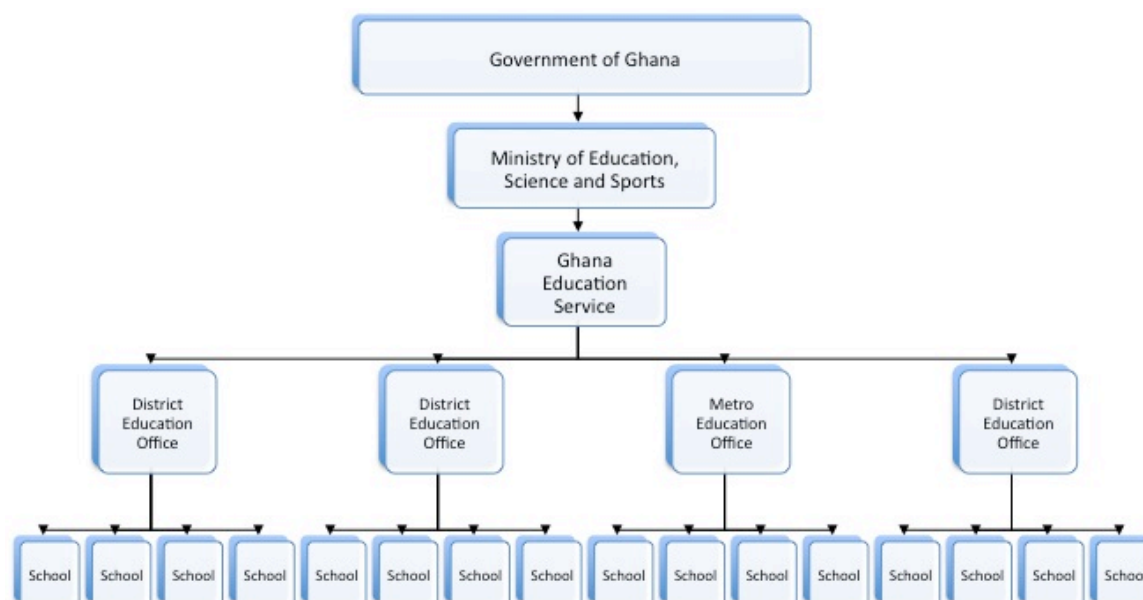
Government of Ghana

Ministry of Education, Science and Sports

Ghana Education Service

District Education Office

District Education Office

Metro Education Office

District Education Office

School

School

School

School

School

School

School

School

School

School

School

School

School

School

School

Schoo